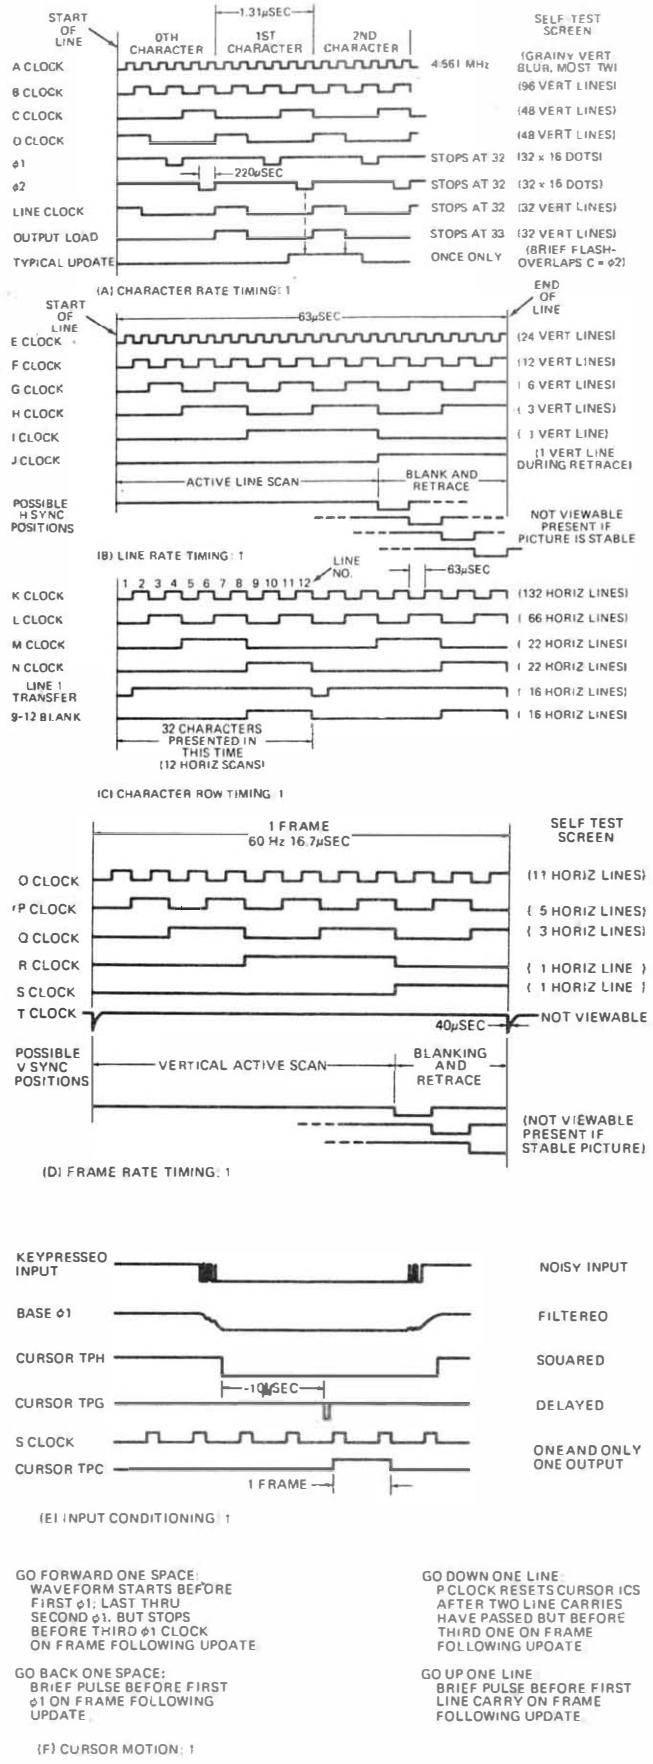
START OF LINE

1.31μSEC

0TH CHARACTER 1ST CHARACTER 2ND CHARACTER

SELF TEST SCREEN

A CLOCK 4.561 MHz (GRAINY VERT BLUR, MOST TV)

B CLOCK (96 VERT LINES)

C CLOCK (48 VERT LINES)

D CLOCK (48 VERT LINES)

$\phi 1$ STOPS AT 32 (32 x 16 DOTS)

$\phi 2$ 220μSEC STOPS AT 32 (32 x 16 DOTS)

LINE CLOCK STOPS AT 32 (32 VERT LINES)

OUTPUT LOAD STOPS AT 33 (32 VERT LINES)

TYPICAL UPDATE ONCE ONLY (BRIEF FLASH-OVERLAPS C = $\phi 2$)

(A) CHARACTER RATE TIMING: 1

START OF LINE

63μSEC

END OF LINE

E CLOCK (24 VERT LINES)

F CLOCK (12 VERT LINES)

G CLOCK ( 6 VERT LINES)

H CLOCK ( 3 VERT LINES)

I CLOCK ( 1 VERT LINE)

J CLOCK (1 VERT LINE DURING RETRACE)

ACTIVE LINE SCAN

BLANK AND RETRACE

POSSIBLE H SYNC POSITIONS

NOT VIEWABLE PRESENT IF PICTURE IS STABLE

(B) LINE RATE TIMING: 1

LINE NO.

1 2 3 4 5 6 7 8 9 10 11 12

63μSEC

K CLOCK (132 HORIZ LINES)

L CLOCK ( 66 HORIZ LINES)

M CLOCK ( 22 HORIZ LINES)

N CLOCK ( 22 HORIZ LINES)

LINE 1 TRANSFER ( 16 HORIZ LINES)

9-12 BLANK ( 16 HORIZ LINES)

32 CHARACTERS PRESENTED IN THIS TIME (12 HORIZ SCANS)

(C) CHARACTER ROW TIMING: 1

1 FRAME
60 Hz 16.7μSEC

SELF TEST SCREEN

O CLOCK (11 HORIZ LINES)

P CLOCK ( 5 HORIZ LINES)

Q CLOCK ( 3 HORIZ LINES)

R CLOCK ( 1 HORIZ LINE )

S CLOCK ( 1 HORIZ LINE )

T CLOCK 40μSEC NOT VIEWABLE

POSSIBLE V SYNC POSITIONS

VERTICAL ACTIVE SCAN

BLANKING AND RETRACE

(NOT VIEWABLE PRESENT IF STABLE PICTURE)

(D) FRAME RATE TIMING: 1

KEYPRESSED INPUT NOISY INPUT

BASE $\phi 1$ FILTERED

CURSOR TPH SQUARED

10μSEC

CURSOR TPG DELAYED

S CLOCK ONE AND ONLY ONE OUTPUT

CURSOR TPC

1 FRAME

(E) INPUT CONDITIONING: 1

GO FORWARD ONE SPACE:
WAVEFORM STARTS BEFORE FIRST $\phi 1$; LAST THRU SECOND $\phi 1$, BUT STOPS BEFORE THIRD $\phi 1$ CLOCK ON FRAME FOLLOWING UPDATE

GO BACK ONE SPACE:
BRIEF PULSE BEFORE FIRST $\phi 1$ ON FRAME FOLLOWING UPDATE

GO DOWN ONE LINE:
P CLOCK RESETS CURSOR ICS AFTER TWO LINE CARRIES HAVE PASSED BUT BEFORE THIRD ONE ON FRAME FOLLOWING UPDATE

GO UP ONE LINE
BRIEF PULSE BEFORE FIRST LINE CARRY ON FRAME FOLLOWING UPDATE

(F) CURSOR MOTION: 1